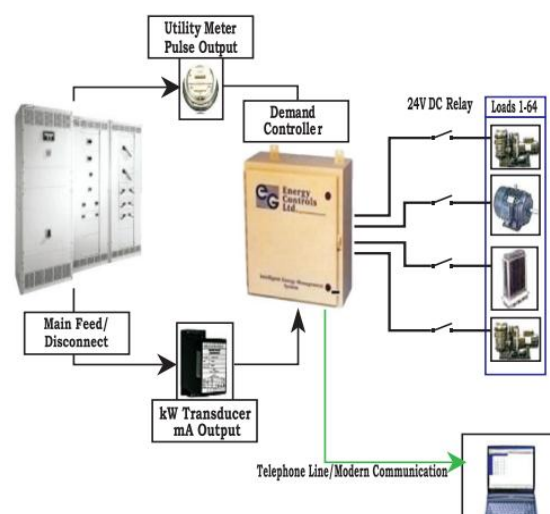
Utility Meter
Pulse Output

Demand
Controller

24V DC Relay

Loads 1-64

EG Energy Controls Ltd.

Intelligent Energy Management System

Main Feed/
Disconnect

kW Transducer
mA Output

Telephone Line/Modem Communication